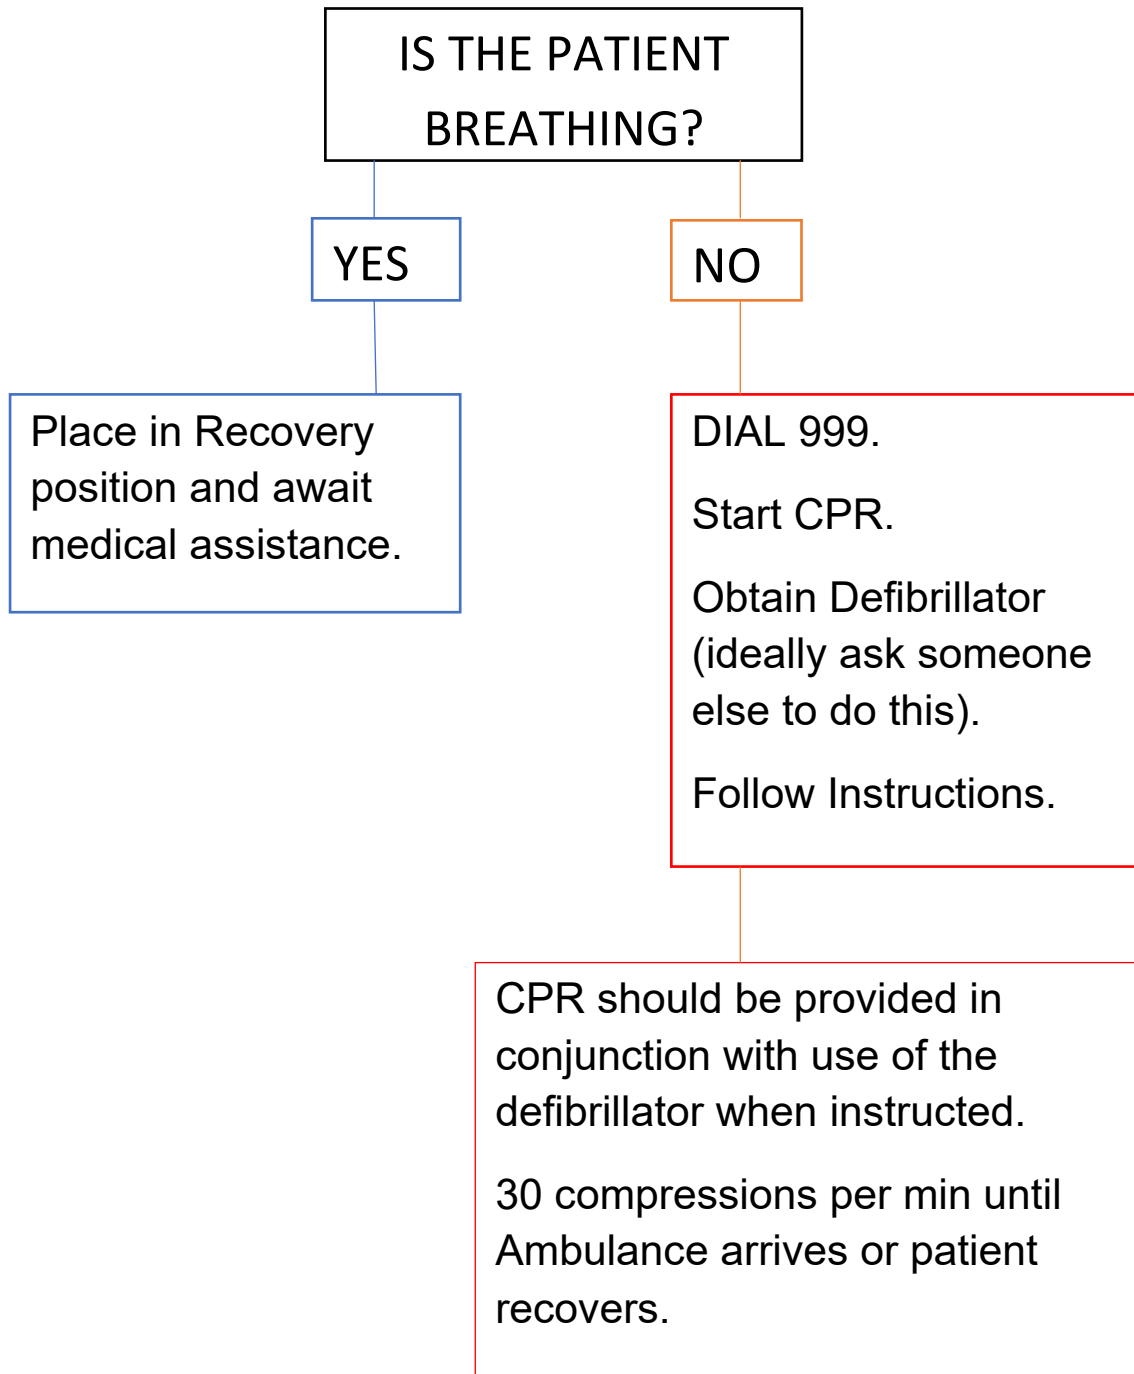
IS THE PATIENT BREATHING?

YES

NO

Place in Recovery position and await medical assistance.

DIAL 999.

Start CPR.

Obtain Defibrillator (ideally ask someone else to do this).

Follow Instructions.

CPR should be provided in conjunction with use of the defibrillator when instructed.

30 compressions per min until Ambulance arrives or patient recovers.